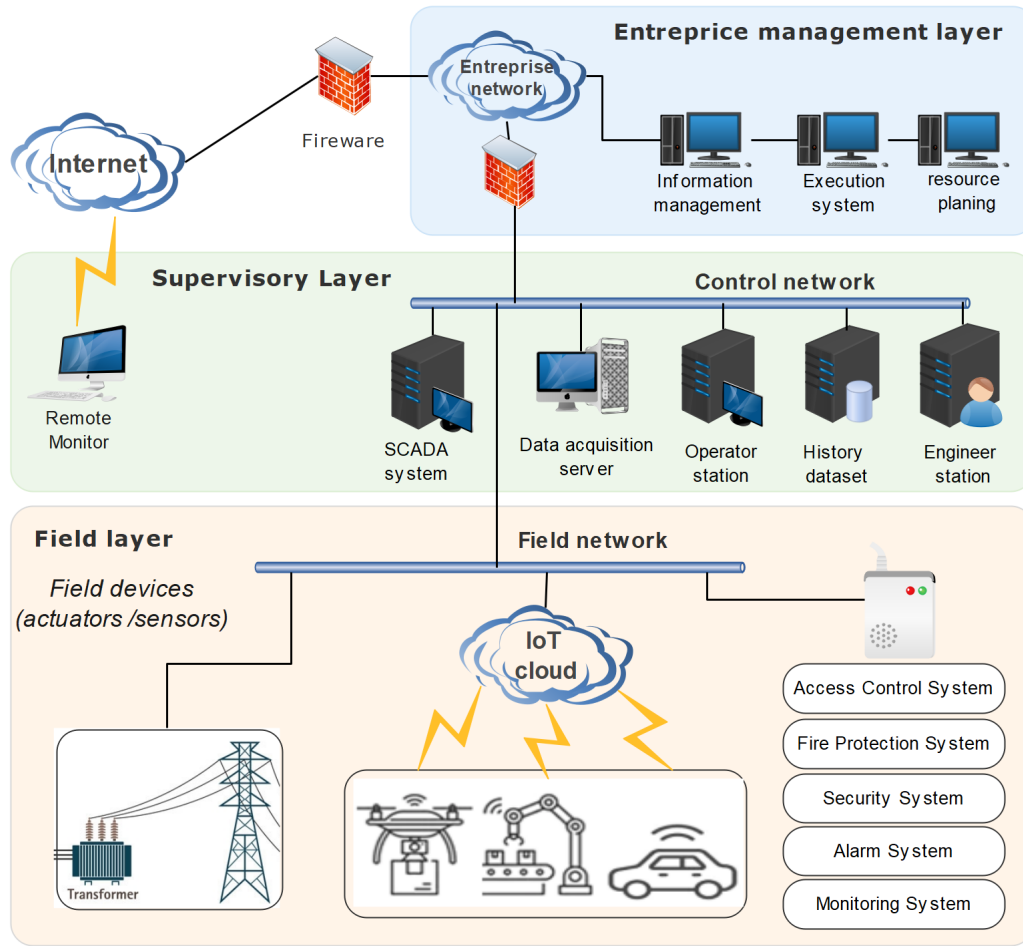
Entreprice management layer

Internet

Fireware

Entreprise network

Information management

Execution system

resource planing

Supervisory Layer

Control network

Remote Monitor

SCADA system

Data acquisition server

Operator station

History dataset

Engineer station

Field layer

Field network

Field devices (actuators /sensors)

IoT cloud

Access Control System

Fire Protection System

Security System

Alarm System

Monitoring System

Transformer